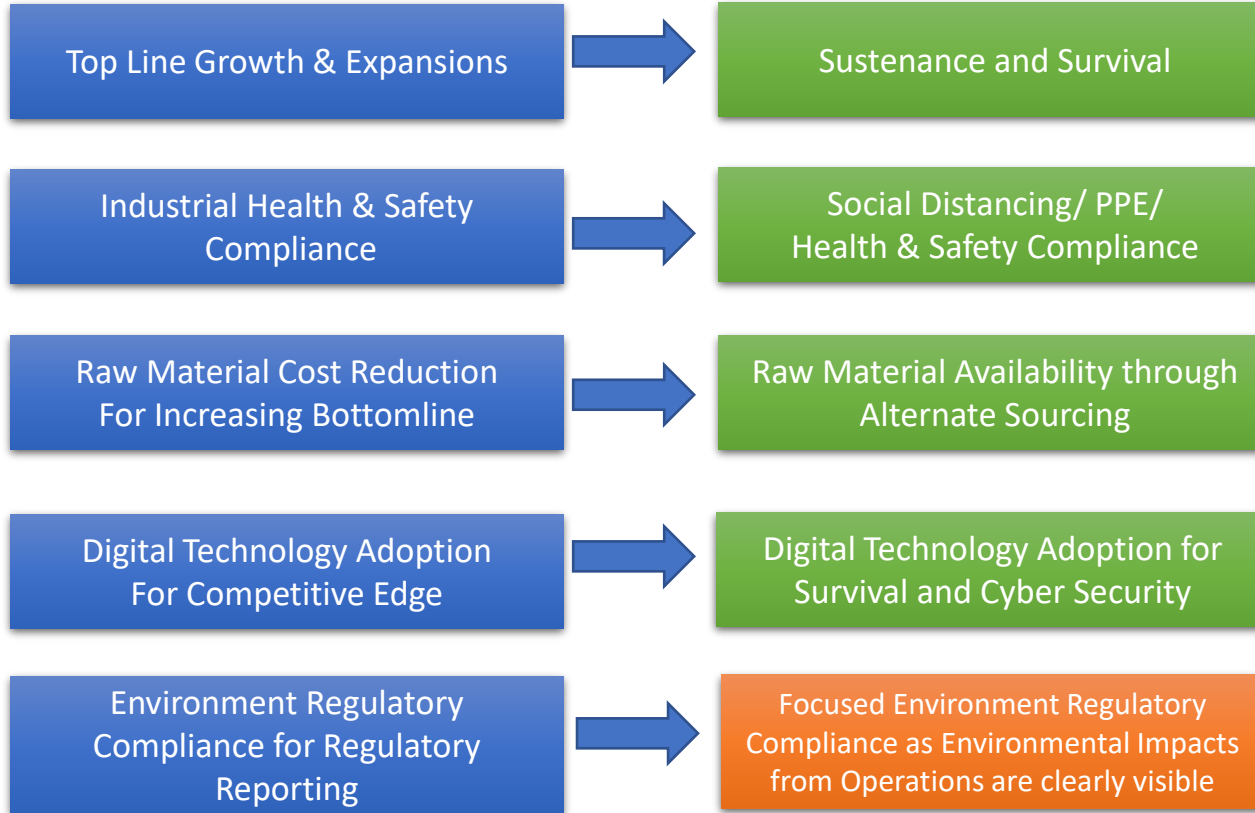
Top Line Growth & Expansions

Sustenance and Survival

Industrial Health & Safety Compliance

Social Distancing/ PPE/ Health & Safety Compliance

Raw Material Cost Reduction For Increasing Bottomline

Raw Material Availability through Alternate Sourcing

Digital Technology Adoption For Competitive Edge

Digital Technology Adoption for Survival and Cyber Security

Environment Regulatory Compliance for Regulatory Reporting

Focused Environment Regulatory Compliance as Environmental Impacts from Operations are clearly visible